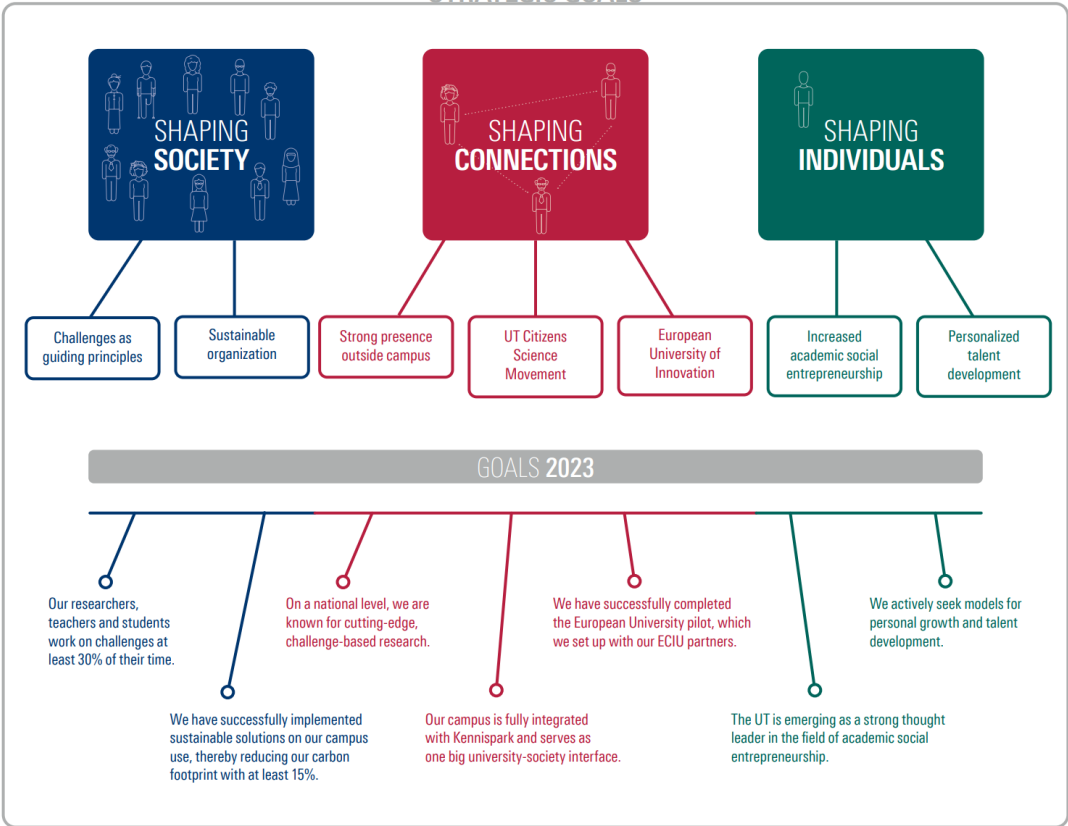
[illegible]

SHAPING SOCIETY

SHAPING CONNECTIONS

SHAPING INDIVIDUALS

Challenges as guiding principles

Sustainable organization

Strong presence outside campus

UT Citizens Science Movement

European University of Innovation

Increased academic social entrepreneurship

Personalized talent development

GOALS 2023

Our researchers, teachers and students work on challenges at least 30% of their time.

We have successfully implemented sustainable solutions on our campus use, thereby reducing our carbon footprint with at least 15%.

On a national level, we are known for cutting-edge, challenge-based research.

Our campus is fully integrated with Kennispark and serves as one big university-society interface.

We have successfully completed the European University pilot, which we set up with our ECIU partners.

The UT is emerging as a strong thought leader in the field of academic social entrepreneurship.

We actively seek models for personal growth and talent development.